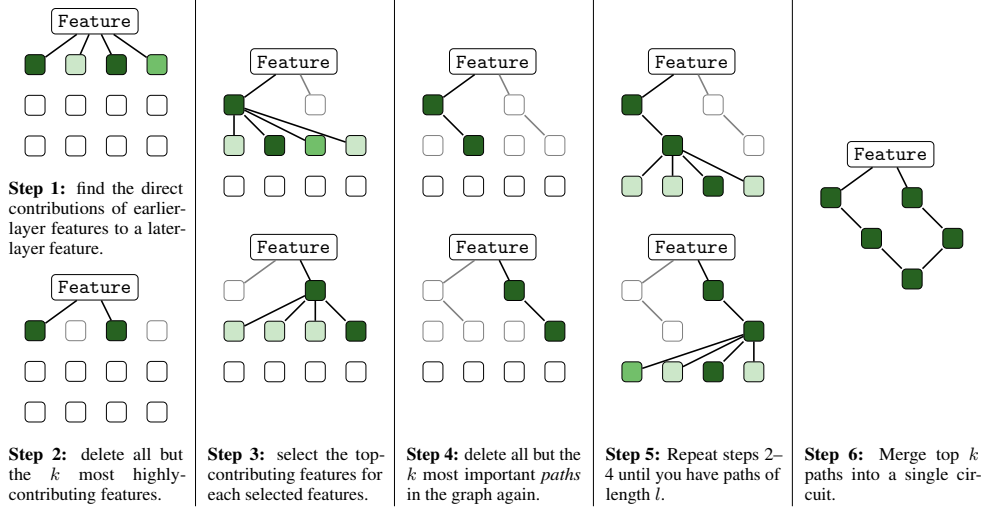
Feature

Step 1: find the direct contributions of earlier-layer features to a later-layer feature.

Feature

Step 2: delete all but the $k$ most highly-contributing features.

Feature

Feature

Step 3: select the top-contributing features for each selected features.

Feature

Feature

Step 4: delete all but the $k$ most important *paths* in the graph again.

Feature

Feature

Step 5: Repeat steps 2–4 until you have paths of length $l$.

Feature

Step 6: Merge top $k$ paths into a single circuit.